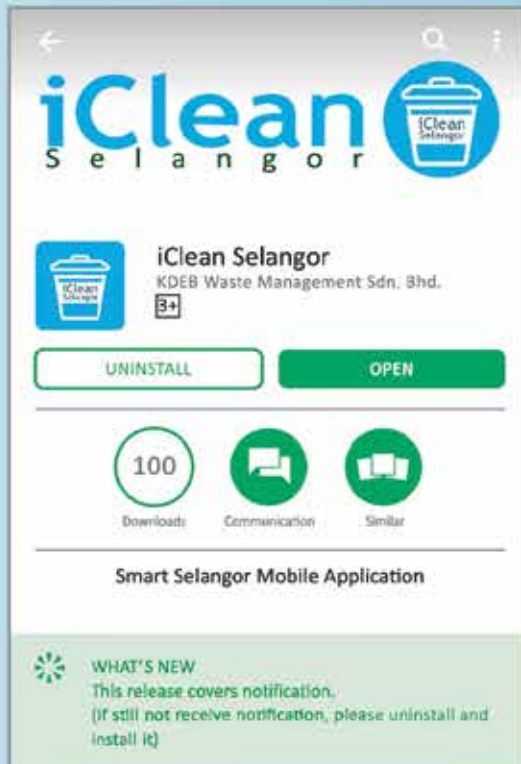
iClean
Selangor

iClean Selangor

iClean Selangor
KDEB Waste Management Sdn. Bhd.
3+

iClean Selangor

UNINSTALL
OPEN

100
Downloads
Communication
Similar

Smart Selangor Mobile Application

WHAT'S NEW
This release covers notification.
(If still not receive notification, please uninstall and install it)